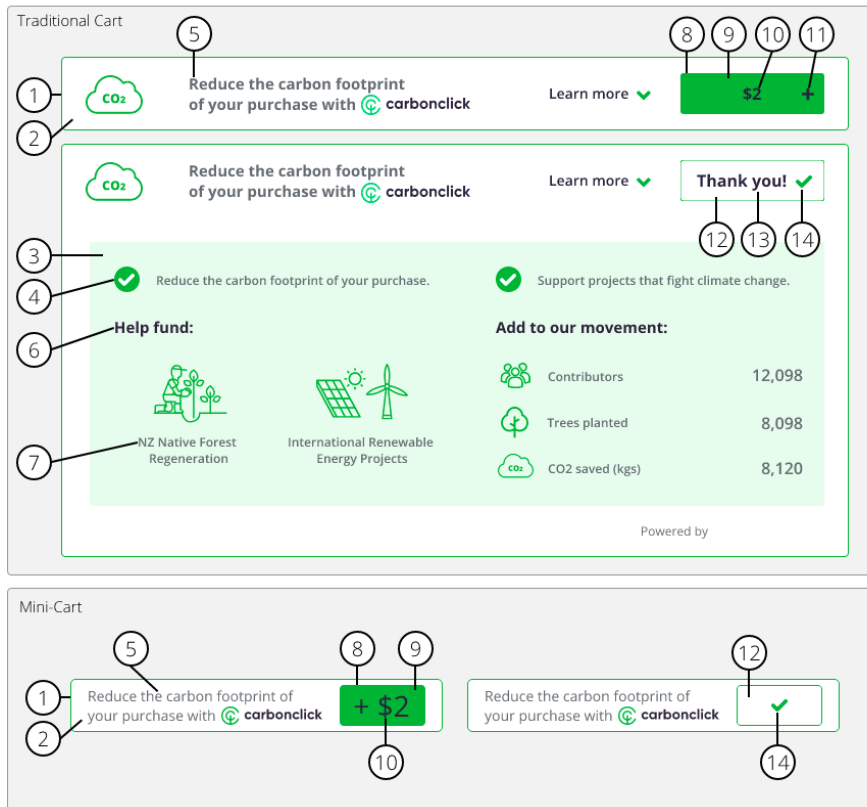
Traditional Cart

5

8 9 10 11

1

$CO_2$

Reduce the carbon footprint of your purchase with carbonclick

Learn more

$2 +

2

$CO_2$

Reduce the carbon footprint of your purchase with carbonclick

Learn more

Thank you!

12 13 14

3

4

Reduce the carbon footprint of your purchase.

Support projects that fight climate change.

6

Help fund:

Add to our movement:

| | |
|---|---|
| Contributors | 12,098 |
| Trees planted | 8,098 |
| CO2 saved (kgs) | 8,120 |

7

NZ Native Forest Regeneration

International Renewable Energy Projects

$CO_2$

Powered by

Mini-Cart

5

8 9

1

Reduce the carbon footprint of your purchase with carbonclick

+ $2

2

10

Reduce the carbon footprint of your purchase with carbonclick

12

14